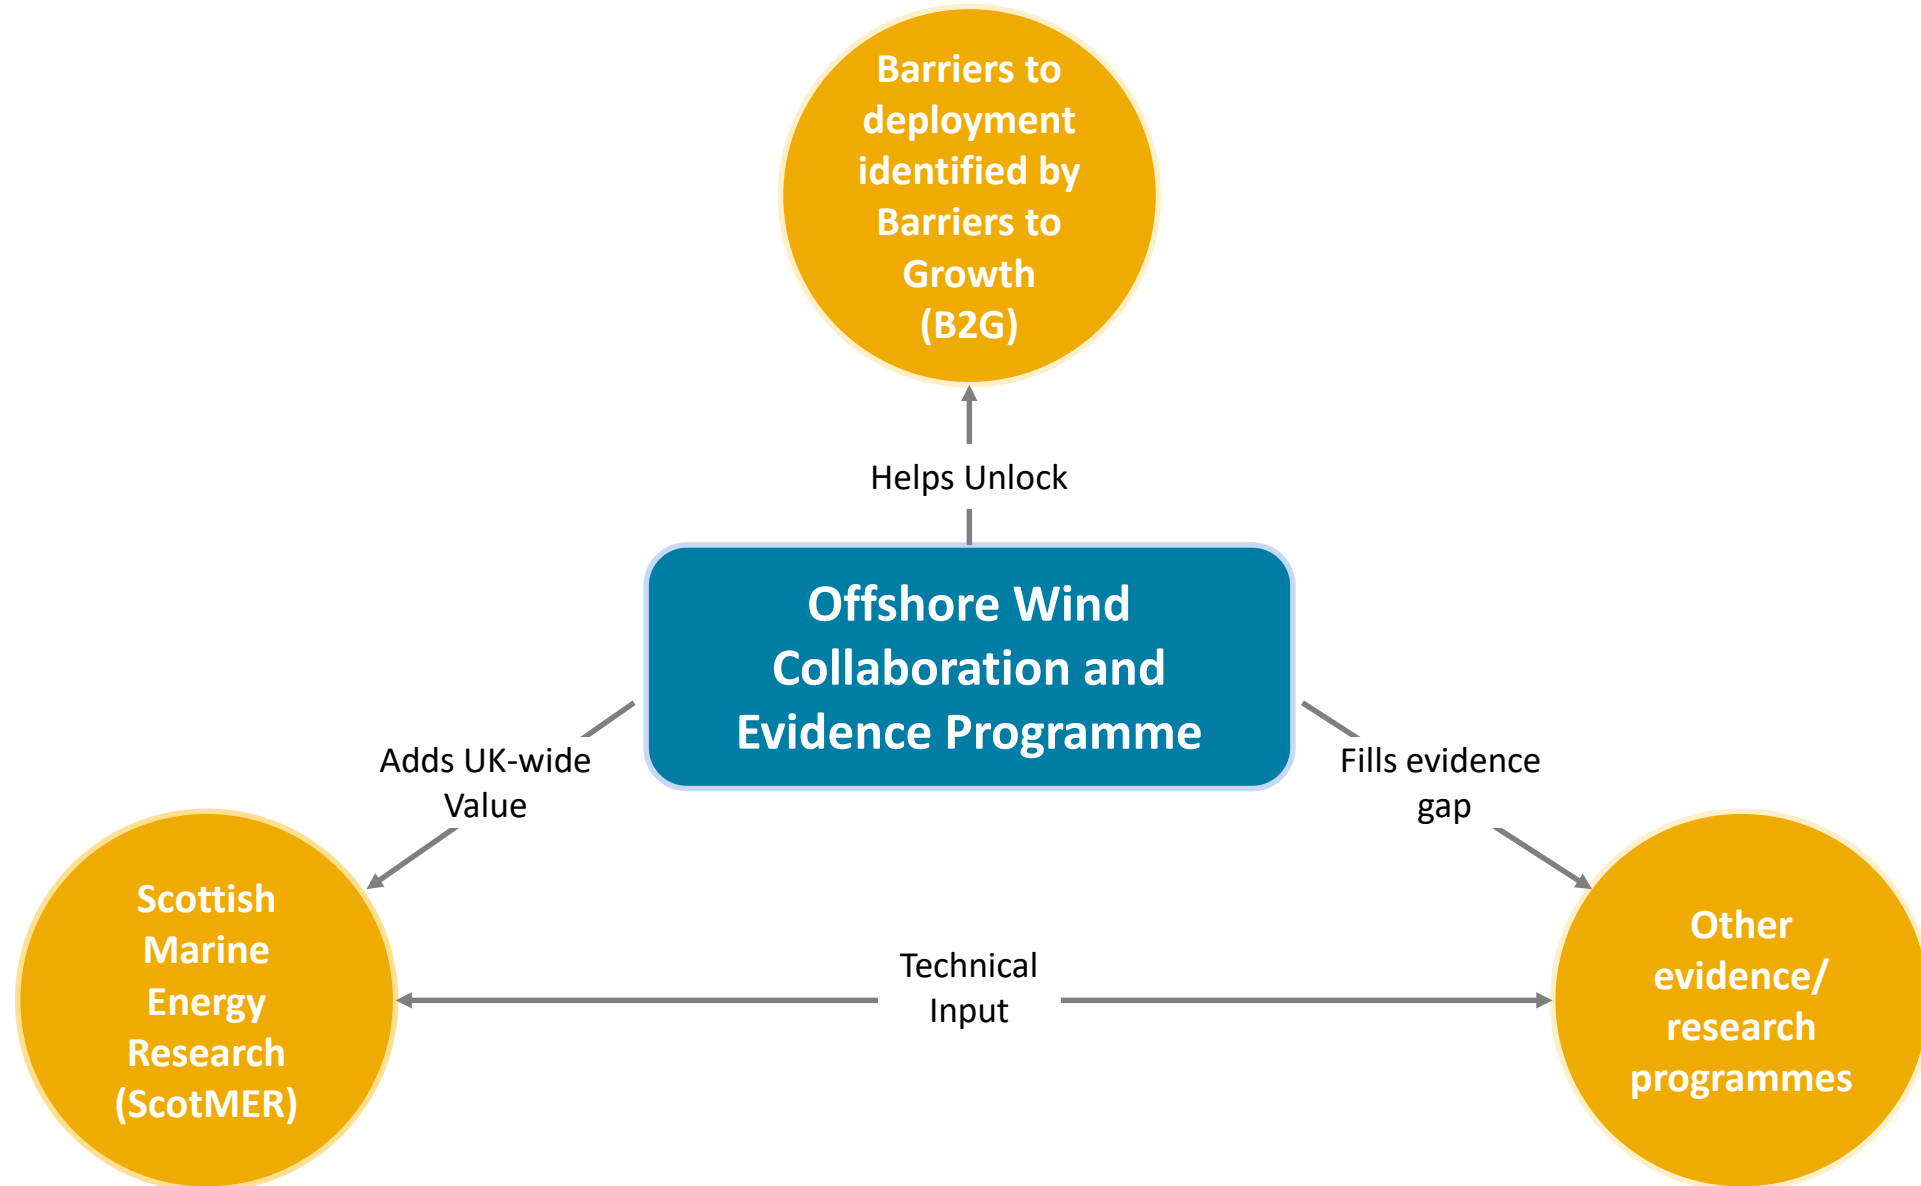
Barriers to deployment identified by Barriers to Growth (B2G)

Helps Unlock

Offshore Wind Collaboration and Evidence Programme

Adds UK-wide Value

Fills evidence gap

Scottish Marine Energy Research (ScotMER)

Technical Input

Other evidence/ research programmes